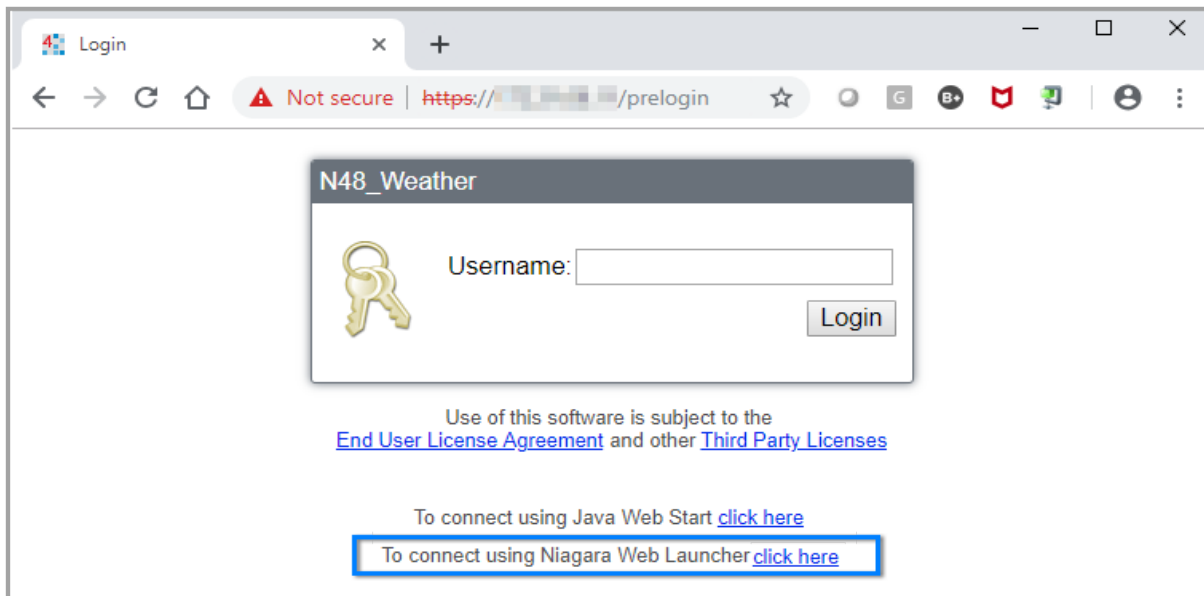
Login
×
+
Not secure | https://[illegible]/prelogin

N48_Weather

Username:
Login

Use of this software is subject to the
End User License Agreement and other Third Party Licenses

To connect using Java Web Start click here
To connect using Niagara Web Launcher click here